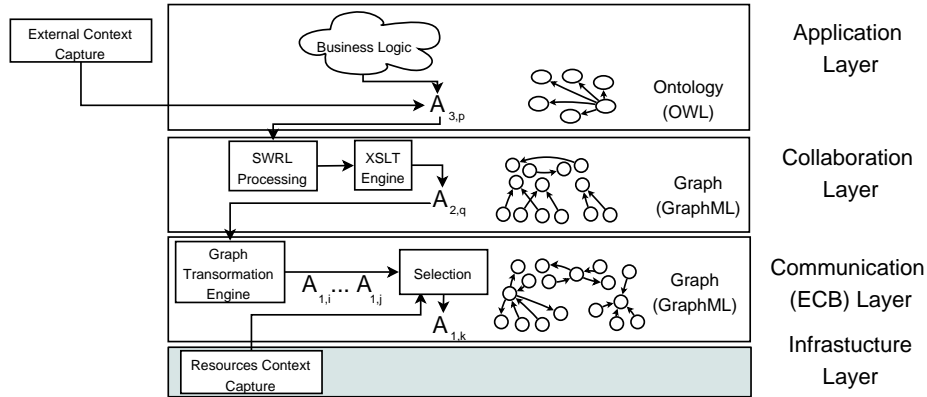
External Context Capture

Business Logic

$A_{3,p}$

Ontology (OWL)

Application Layer

SWRL Processing

XSLT Engine

$A_{2,q}$

Graph (GraphML)

Collaboration Layer

Graph Transformation Engine

$A_{1,i} \ldots A_{1,j}$

Selection

$A_{1,k}$

Graph (GraphML)

Communication (ECB) Layer

Resources Context Capture

Infrastucture Layer